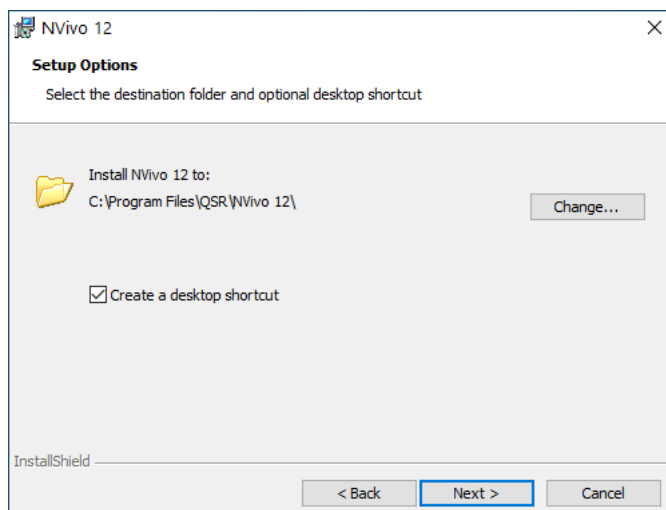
NVivo 12

Setup Options

Select the destination folder and optional desktop shortcut

Install NVivo 12 to:
C:\Program Files\QSR\NVivo 12\

Change...

Create a desktop shortcut

InstallShield

< Back

Next >

Cancel